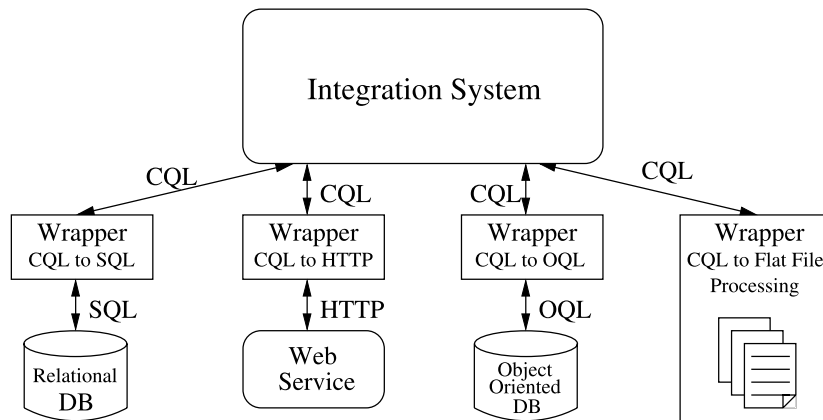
Integration System

CQL

CQL

CQL

CQL

Wrapper
CQL to SQL

Wrapper
CQL to HTTP

Wrapper
CQL to OQL

Wrapper
CQL to Flat File Processing

SQL

HTTP

OQL

Relational DB

Web Service

Object Oriented DB